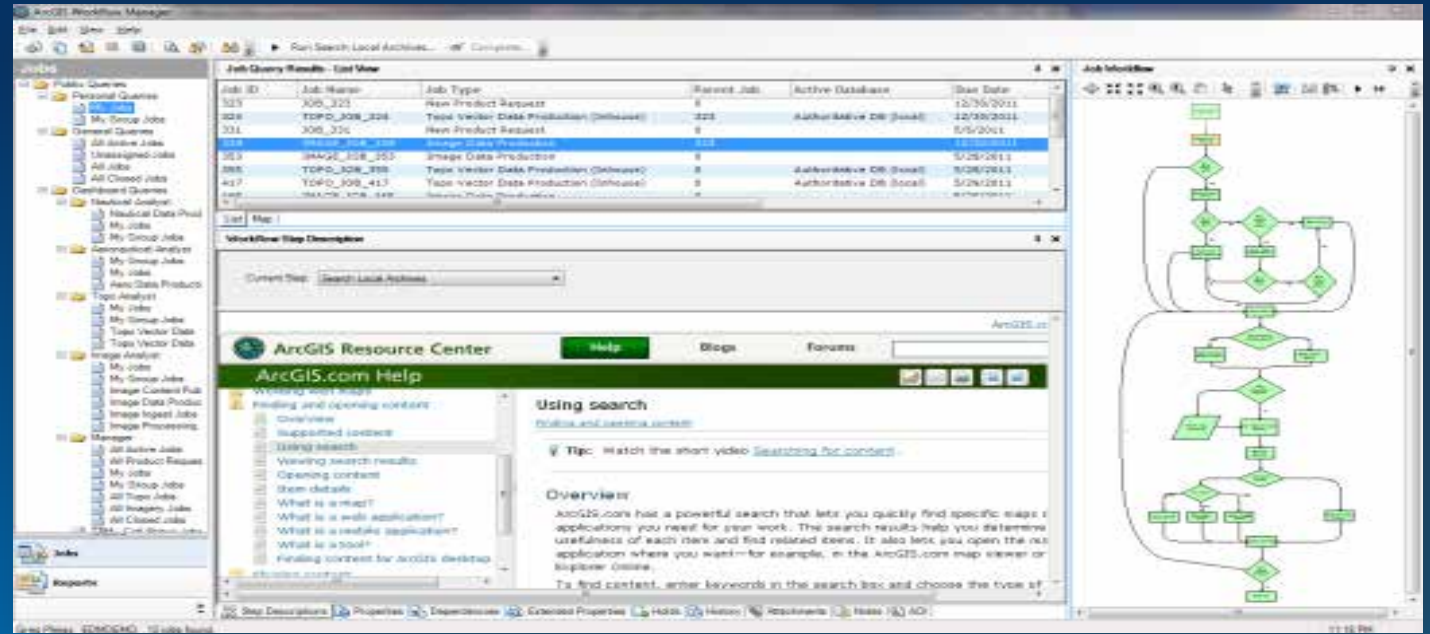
ArcGIS Workflow Manager

File Edit View Help

Run Search Local Archives... Complete...

Jobs

Public Queries
Personal Queries
My Jobs
My Group Jobs
General Queries
All Active Jobs
Unassigned Jobs
All Jobs
All Closed Jobs
Dashboard Queries
Nautical Analyst
Nautical Data Prod
My Jobs
My Group Jobs
Aeronautical Analyst
My Group Jobs
My Jobs
Aero Data Products
Topo Analyst
My Jobs
My Group Jobs
Topo Vector Data
Topo Vector Data
Image Analyst
My Jobs
My Group Jobs
Image Content Pub
Image Data Produc
Image Ingest Jobs
Image Processing
Manager
All Active Jobs
All Product Reques
My Jobs
My Group Jobs
All Topo Jobs
All Imagery Jobs
All Closed Jobs

Jobs

Reports

Job Query Results - List View

| Job ID | Job Name | Job Type | Parent Job | Active Database | Due Date |
|---|---|---|---|---|---|
| 323 | JOB_323 | New Product Request | 0 | | 12/30/2011 |
| 324 | TOPO_JOB_324 | Topo Vector Data Production (Inhouse) | 323 | Authoritative DB (local) | 12/30/2011 |
| 331 | JOB_331 | New Product Request | 0 | | 5/5/2011 |
| 338 | IMAGE_JOB_338 | Image Data Production | 333 | | 12/30/2011 |
| 353 | IMAGE_JOB_353 | Image Data Production | 0 | | 5/28/2011 |
| 355 | TOPO_JOB_355 | Topo Vector Data Production (Inhouse) | 0 | Authoritative DB (local) | 5/28/2011 |
| 417 | TOPO_JOB_417 | Topo Vector Data Production (Inhouse) | 0 | Authoritative DB (local) | 5/29/2011 |

List Map

Workflow Step Description

Current Step: Search Local Archives

ArcGIS.com

ArcGIS Resource Center
Help Blogs Forums

ArcGIS.com Help

Working with maps
Finding and opening content
Overview
Supported content
Using search
Viewing search results
Opening content
Item details
What is a map?
What is a web application?
What is a mobile application?
What is a tool?
Finding content for ArcGIS desktop

Using search
Finding and opening content

Tip: Watch the short video Searching for content.

Overview
ArcGIS.com has a powerful search that lets you quickly find specific maps a applications you need for your work. The search results help you determine usefulness of each item and find related items. It also lets you open the re application where you want—for example, in the ArcGIS.com map viewer or Explorer Online.

To find content, enter keywords in the search box and choose the type of

Job Workflow

Step Descriptions Properties Dependencies Extended Properties Holds History Attachments Notes AOI

12 jobs found